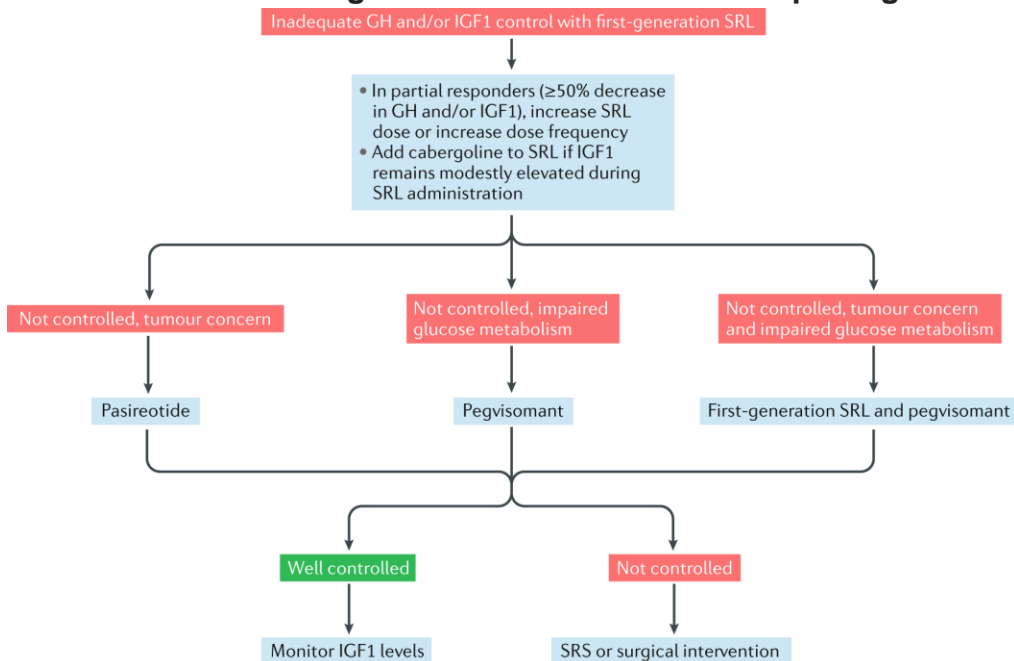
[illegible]

Inadequate GH and/or IGF1 control with first-generation SRL

• In partial responders (≥50% decrease in GH and/or IGF1), increase SRL dose or increase dose frequency
• Add cabergoline to SRL if IGF1 remains modestly elevated during SRL administration

Not controlled, tumour concern

Not controlled, impaired glucose metabolism

Not controlled, tumour concern and impaired glucose metabolism

Pasireotide

Pegvisomant

First-generation SRL and pegvisomant

Well controlled

Not controlled

Monitor IGF1 levels

SRS or surgical intervention